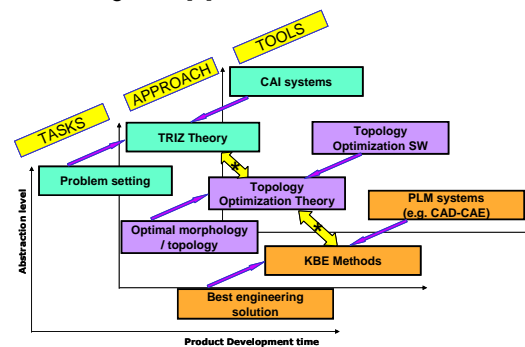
TASKS

APPROACH

TOOLS

CAI systems

TRIZ Theory

Topology Optimization SW

Problem setting

Topology Optimization Theory

PLM systems (e.g. CAD-CAE)

Optimal morphology / topology

KBE Methods

Best engineering solution

Abstraction level

Product Development time